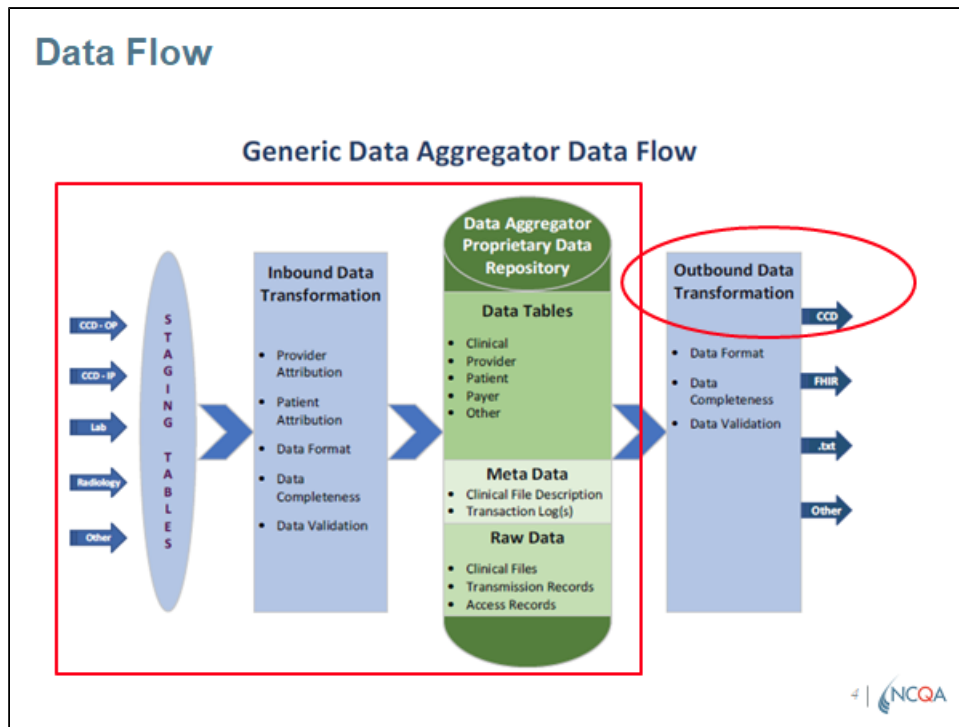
Data Flow

Generic Data Aggregator Data Flow

CCD - OP

CCD - IP

Lab

Radiology

Other

STAGING TABLES

Inbound Data Transformation

- Provider Attribution
- Patient Attribution
- Data Format
- Data Completeness
- Data Validation

Data Aggregator Proprietary Data Repository

Data Tables

- Clinical
- Provider
- Patient
- Payer
- Other

Meta Data

- Clinical File Description
- Transaction Log(s)

Raw Data

- Clinical Files
- Transmission Records
- Access Records

Outbound Data Transformation

- Data Format
- Data Completeness
- Data Validation

CCD

FHIR

.txt

Other

4 | NCQA